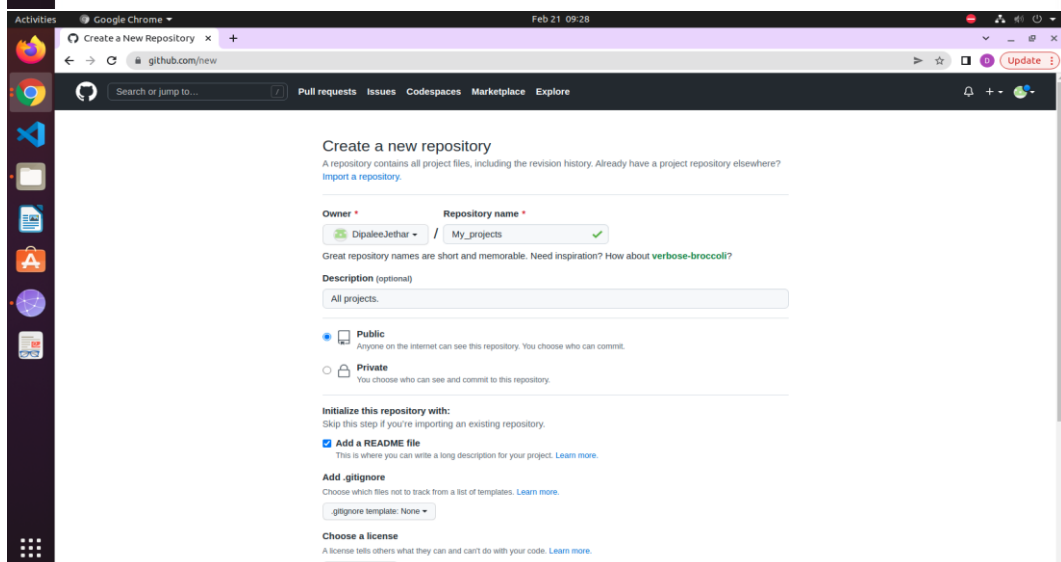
Activities Google Chrome ▾ Feb 21 09:28

Create a New Repository ×  +

github.com/new

D Update

Search or jump to... / Pull requests Issues Codespaces Marketplace Explore

Create a new repository

A repository contains all project files, including the revision history. Already have a project repository elsewhere? Import a repository.

Owner * Repository name *

DipaleeJethar ▾ / My_projects

Great repository names are short and memorable. Need inspiration? How about verbose-broccoli?

Description (optional)

All projects.

Public
Anyone on the internet can see this repository. You choose who can commit.

Private
You choose who can see and commit to this repository.

Initialize this repository with:
Skip this step if you're importing an existing repository.

Add a README file
This is where you can write a long description for your project. Learn more.

Add .gitignore
Choose which files not to track from a list of templates. Learn more.

.gitignore template: None ▾

Choose a license
A license tells others what they can and can't do with your code. Learn more.